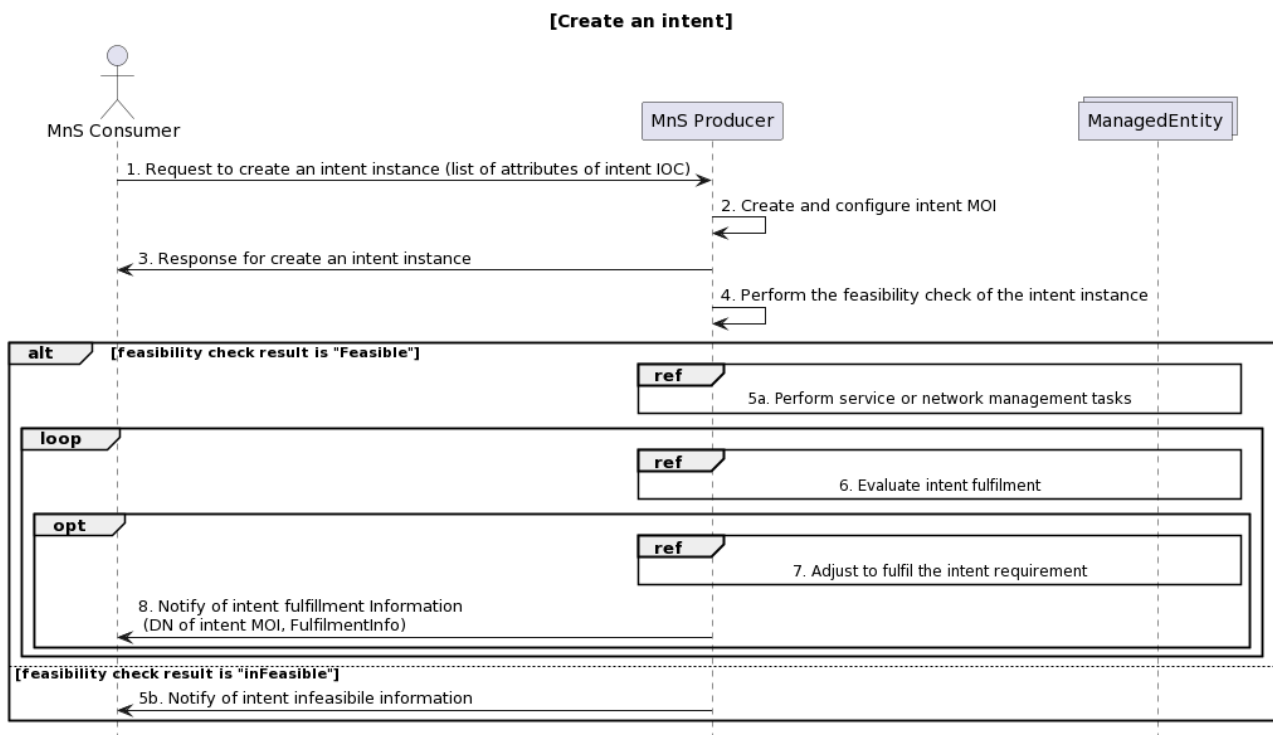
[Create an intent]

MnS Consumer

MnS Producer

ManagedEntity

1. Request to create an intent instance (list of attributes of intent IOC)

2. Create and configure intent MOI

3. Response for create an intent instance

4. Perform the feasibility check of the intent instance

alt [feasibility check result is "Feasible"]

ref

5a. Perform service or network management tasks

loop

ref

6. Evaluate intent fulfilment

opt

ref

7. Adjust to fulfil the intent requirement

8. Notify of intent fulfillment Information (DN of intent MOI, FulfilmentInfo)

[feasibility check result is "inFeasible"]

5b. Notify of intent infeasibile information